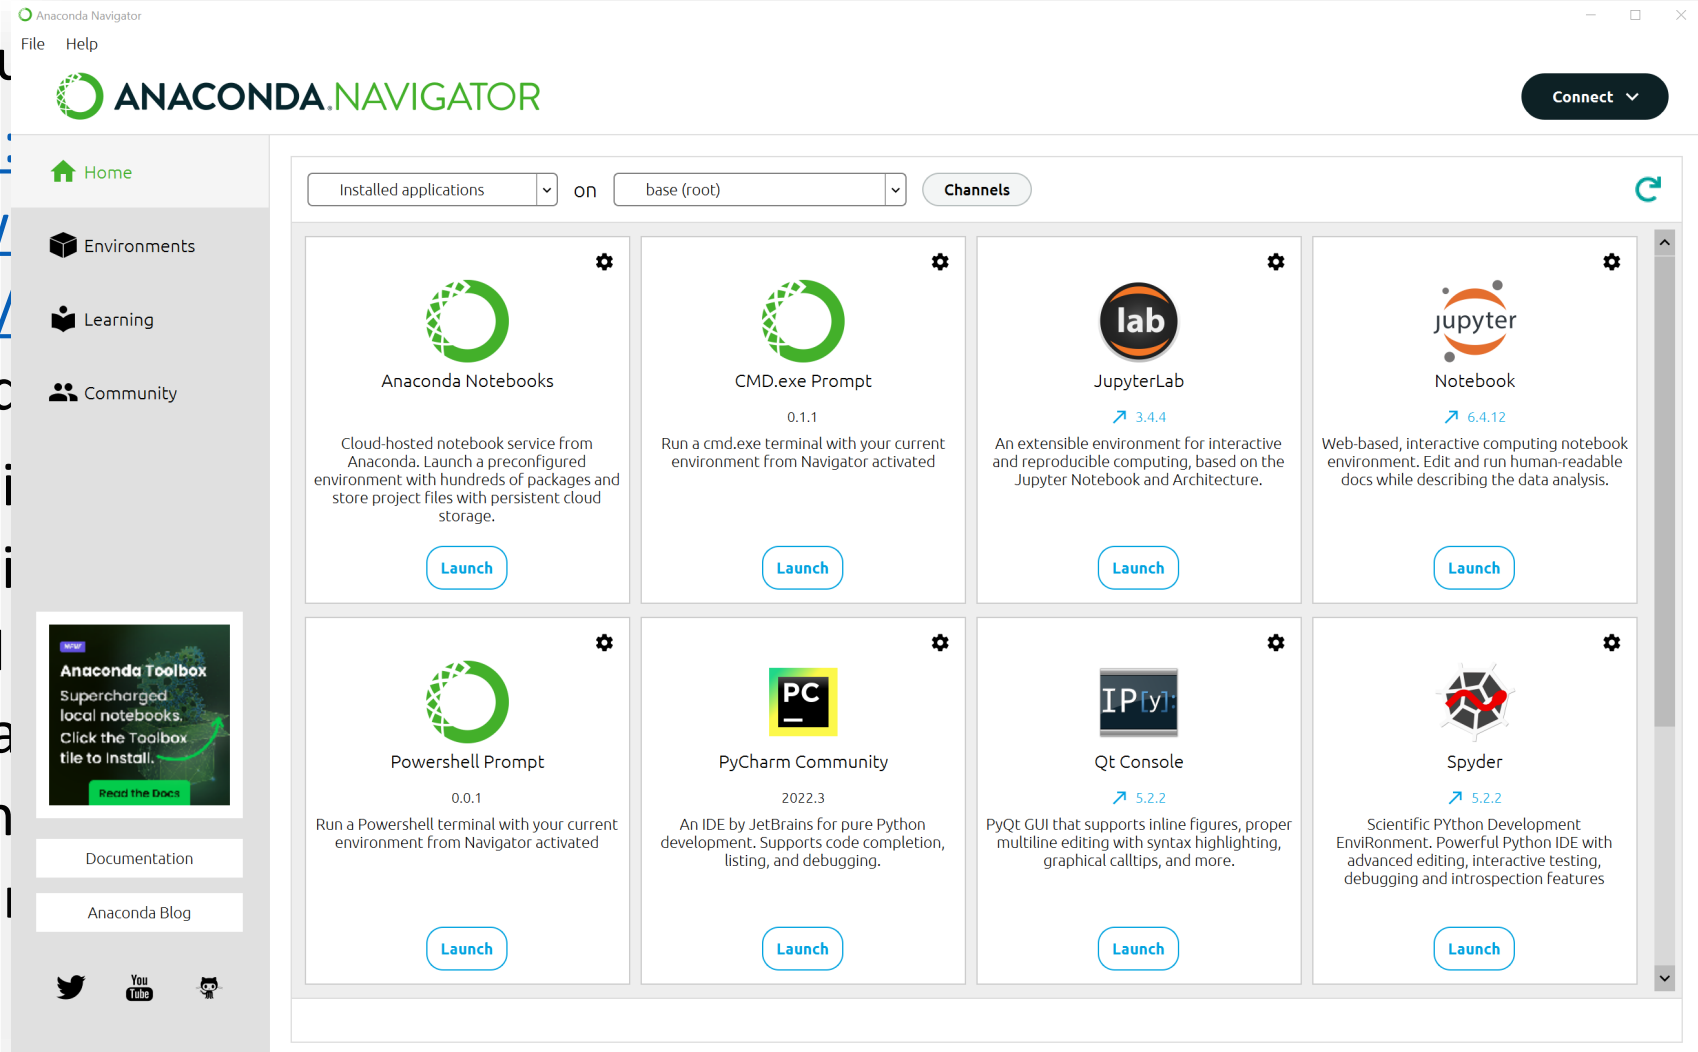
Anaconda Navigator

File Help

ANACONDA.NAVIGATOR

Connect

Home

Environments

Learning

Community

NEW

Anaconda Toolbox

Supercharged local notebooks. Click the Toolbox tile to install.

Read the Docs

Documentation

Anaconda Blog

You Tube

Installed applications on base (root) Channels

Anaconda Notebooks

Cloud-hosted notebook service from Anaconda. Launch a preconfigured environment with hundreds of packages and store project files with persistent cloud storage.

Launch

CMD.exe Prompt

0.1.1

Run a cmd.exe terminal with your current environment from Navigator activated

Launch

lab

JupyterLab

3.4.4

An extensible environment for interactive and reproducible computing, based on the Jupyter Notebook and Architecture.

Launch

jupyter

Notebook

6.4.12

Web-based, interactive computing notebook environment. Edit and run human-readable docs while describing the data analysis.

Launch

Powershell Prompt

0.0.1

Run a Powershell terminal with your current environment from Navigator activated

Launch

PC

PyCharm Community

2022.3

An IDE by JetBrains for pure Python development. Supports code completion, listing, and debugging.

Launch

IP[y]:

Qt Console

5.2.2

PyQt GUI that supports inline figures, proper multiline editing with syntax highlighting, graphical calltips, and more.

Launch

Spyder

5.2.2

Scientific PYthon Development EnviRonment. Powerful Python IDE with advanced editing, interactive testing, debugging and introspection features

Launch